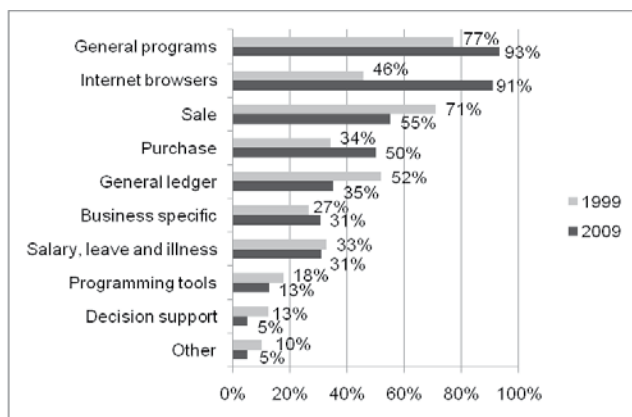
General programs 77% 93%
Internet browsers 46% 91%
Sale 71% 55%
Purchase 34% 50%
General ledger 52% 35%
Business specific 27% 31%
Salary, leave and illness 33% 31%
Programming tools 18% 13%
Decision support 13% 5%
Other 10% 5%

1999
2009

0% 20% 40% 60% 80% 100%